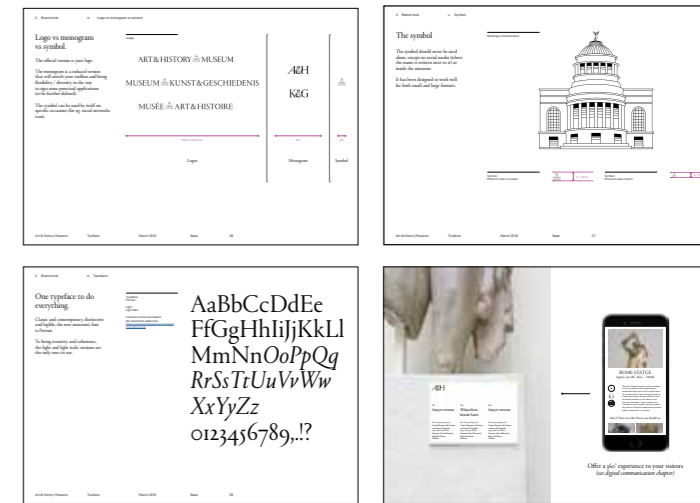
Logo vs monogram vs symbol.

The official version is your logo.

The monogram is a reduced version that still retains your tradition and bring flexibility / diversity to the way to represent practical applications (to be further defined).

The symbol can be used by itself on specific occasions (for eg. social networks icon).

ART&HISTORY MUSEUM

MUSEUM KUNST&GESCHIEDENIS

MUSÉE ART&HISTOIRE

A&H

K&G

Logo

Monogram

Symbol

The symbol

The symbol should never be used alone, except on social media (where the name is written next to it) or inside the museum.

It has been designed to work well for both small and large formats.

One typeface to do everything.

Classic and contemporary, distinctive and legible, the new museum's font is Ferrum.

To bring intensity and coherence, the light and light italic versions are the only ones to use.

AaBbCcDdEe FfGgHhIiJjKkLl MmNnOoPpQq RrSsTtUuVvWw XxYyZz 0123456789,.!?

A&H

ROME STATUE

Offer a 360° experience to your visitors (see digital communication chapter)